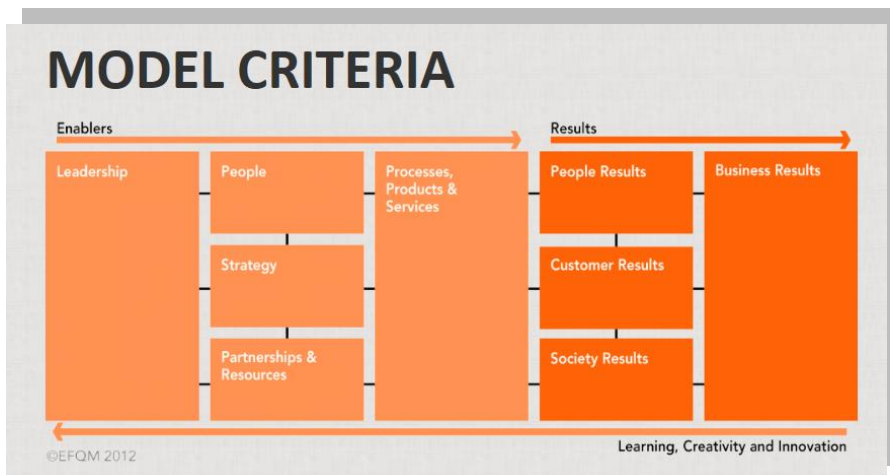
MODEL CRITERIA

Enablers

Results

Leadership

People

Strategy

Partnerships & Resources

Processes, Products & Services

People Results

Customer Results

Society Results

Business Results

Learning, Creativity and Innovation

©EFQM 2012